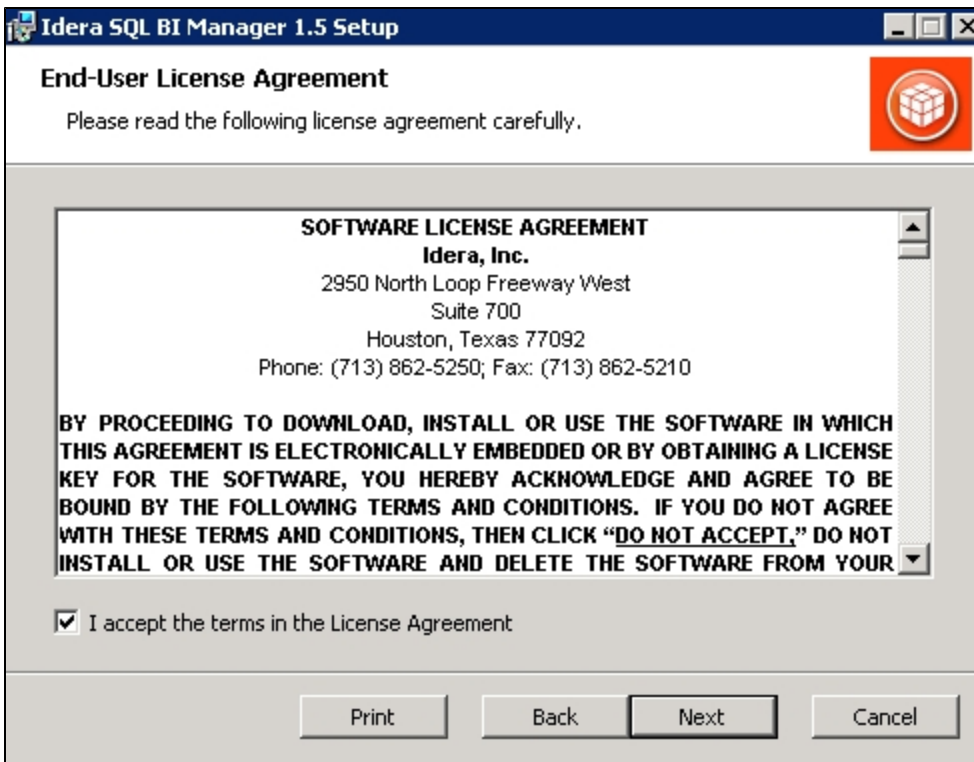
Idera SQL BI Manager 1.5 Setup

End-User License Agreement

Please read the following license agreement carefully.

SOFTWARE LICENSE AGREEMENT
Idera, Inc.
2950 North Loop Freeway West
Suite 700
Houston, Texas 77092
Phone: (713) 862-5250; Fax: (713) 862-5210

BY PROCEEDING TO DOWNLOAD, INSTALL OR USE THE SOFTWARE IN WHICH THIS AGREEMENT IS ELECTRONICALLY EMBEDDED OR BY OBTAINING A LICENSE KEY FOR THE SOFTWARE, YOU HEREBY ACKNOWLEDGE AND AGREE TO BE BOUND BY THE FOLLOWING TERMS AND CONDITIONS. IF YOU DO NOT AGREE WITH THESE TERMS AND CONDITIONS, THEN CLICK "DO NOT ACCEPT," DO NOT INSTALL OR USE THE SOFTWARE AND DELETE THE SOFTWARE FROM YOUR

I accept the terms in the License Agreement

Print Back Next Cancel